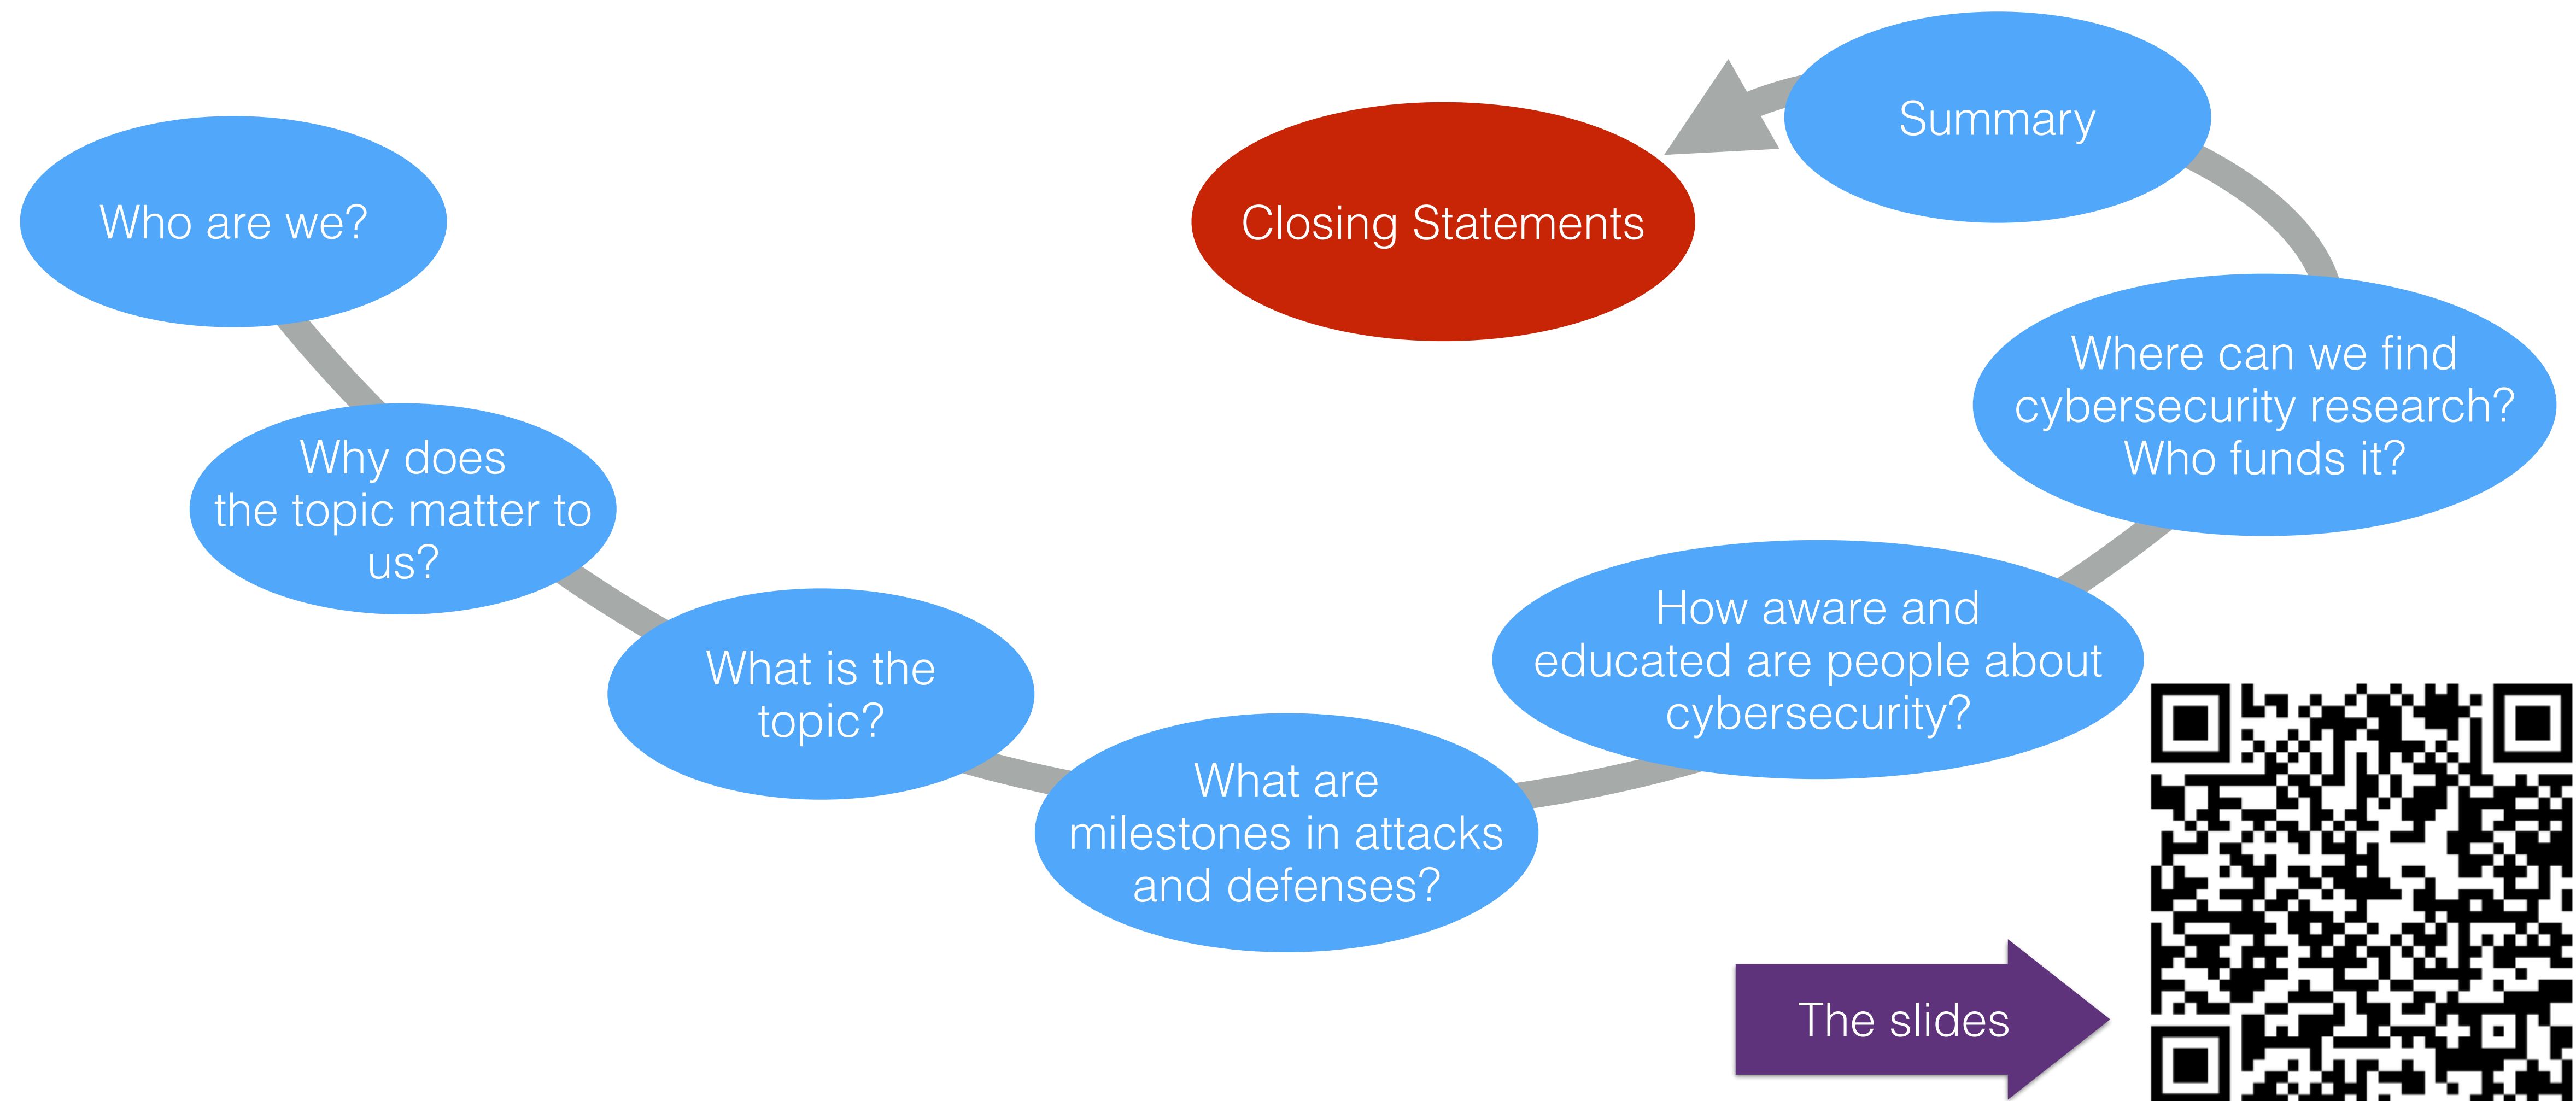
Who are we?

Why does the topic matter to us?

What is the topic?

What are milestones in attacks and defenses?

How aware and educated are people about cybersecurity?

Where can we find cybersecurity research? Who funds it?

Summary

Closing Statements

The slides